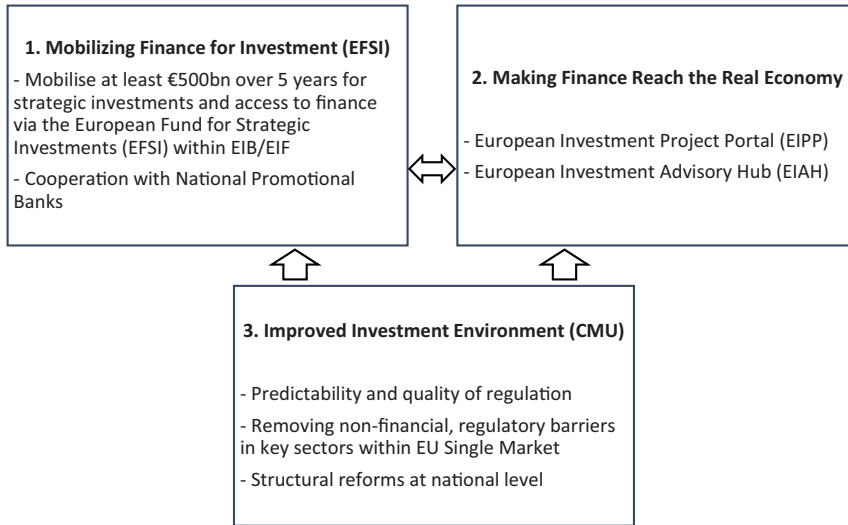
**1. Mobilizing Finance for Investment (EFSI)**

- Mobilise at least €500bn over 5 years for strategic investments and access to finance via the European Fund for Strategic Investments (EFSI) within EIB/EIF

- Cooperation with National Promotional Banks

**2. Making Finance Reach the Real Economy**

- European Investment Project Portal (EIPP)

- European Investment Advisory Hub (EIAH)

**3. Improved Investment Environment (CMU)**

- Predictability and quality of regulation

- Removing non-financial, regulatory barriers in key sectors within EU Single Market

- Structural reforms at national level